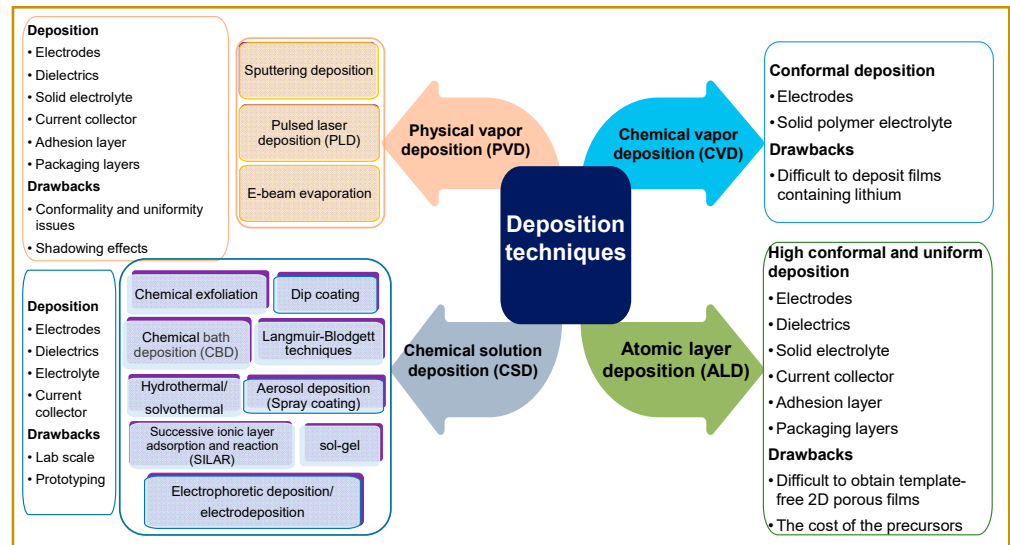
Deposition
• Electrodes
• Dielectrics
• Solid electrolyte
• Current collector
• Adhesion layer
• Packaging layers
Drawbacks
• Conformality and uniformity issues
• Shadowing effects

Sputtering deposition

Pulsed laser deposition (PLD)

E-beam evaporation

Physical vapor deposition (PVD)

Chemical vapor deposition (CVD)

Conformal deposition
• Electrodes
• Solid polymer electrolyte
Drawbacks
• Difficult to deposit films containing lithium

Deposition techniques

Deposition
• Electrodes
• Dielectrics
• Electrolyte
• Current collector
Drawbacks
• Lab scale
• Prototyping

Chemical exfoliation

Dip coating

Chemical bath deposition (CBD)

Langmuir-Blodgett techniques

Hydrothermal/ solvothermal

Aerosol deposition (Spray coating)

Successive ionic layer adsorption and reaction (SILAR)

sol-gel

Electrophoretic deposition/ electrodeposition

Chemical solution deposition (CSD)

Atomic layer deposition (ALD)

High conformal and uniform deposition
• Electrodes
• Dielectrics
• Solid electrolyte
• Current collector
• Adhesion layer
• Packaging layers
Drawbacks
• Difficult to obtain template-free 2D porous films
• The cost of the precursors